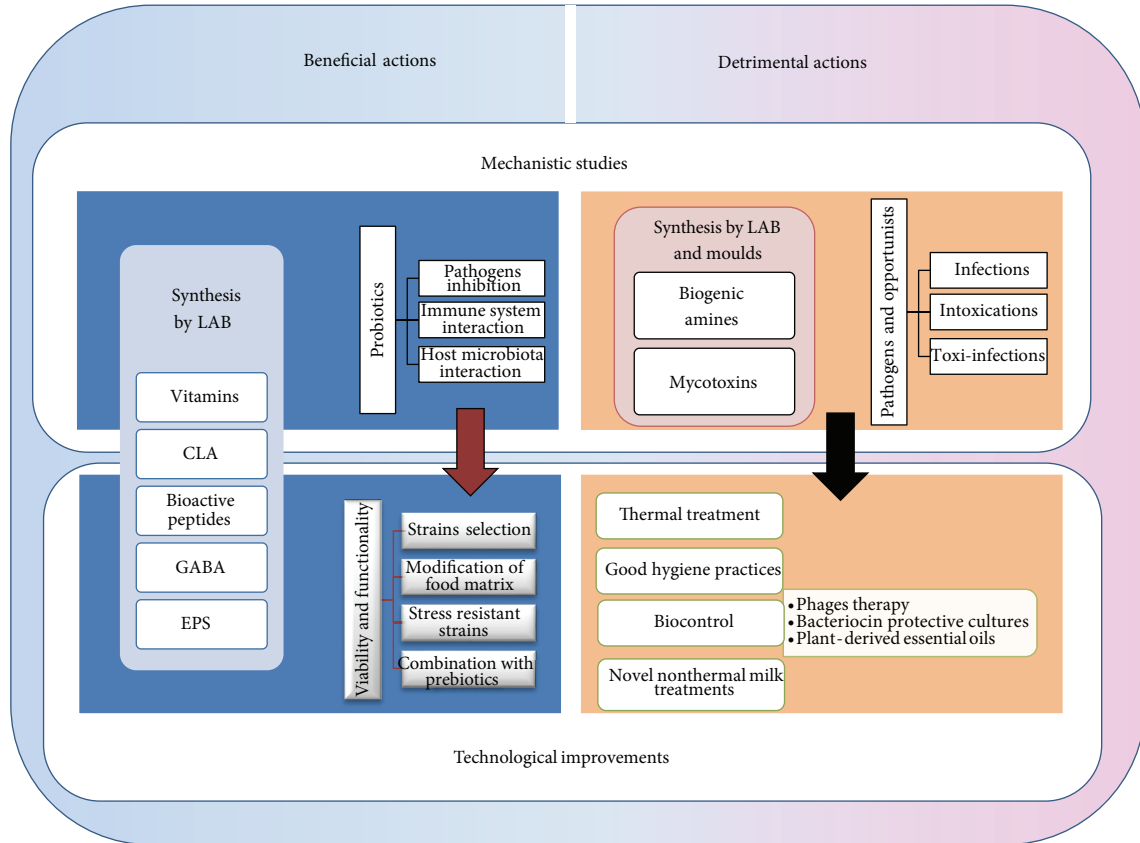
Beneficial actions

Detrimental actions

Mechanistic studies

Synthesis by LAB

Vitamins

CLA

Bioactive peptides

GABA

EPS

Probiotics

Pathogens inhibition

Immune system interaction

Host microbiota interaction

Synthesis by LAB and moulds

Biogenic amines

Mycotoxins

Pathogens and opportunists

Infections

Intoxications

Toxi-infections

Viability and functionality

Strains selection

Modification of food matrix

Stress resistant strains

Combination with prebiotics

Thermal treatment

Good hygiene practices

Biocontrol

• Phages therapy
• Bacteriocin protective cultures
• Plant-derived essential oils

Novel nonthermal milk treatments

Technological improvements